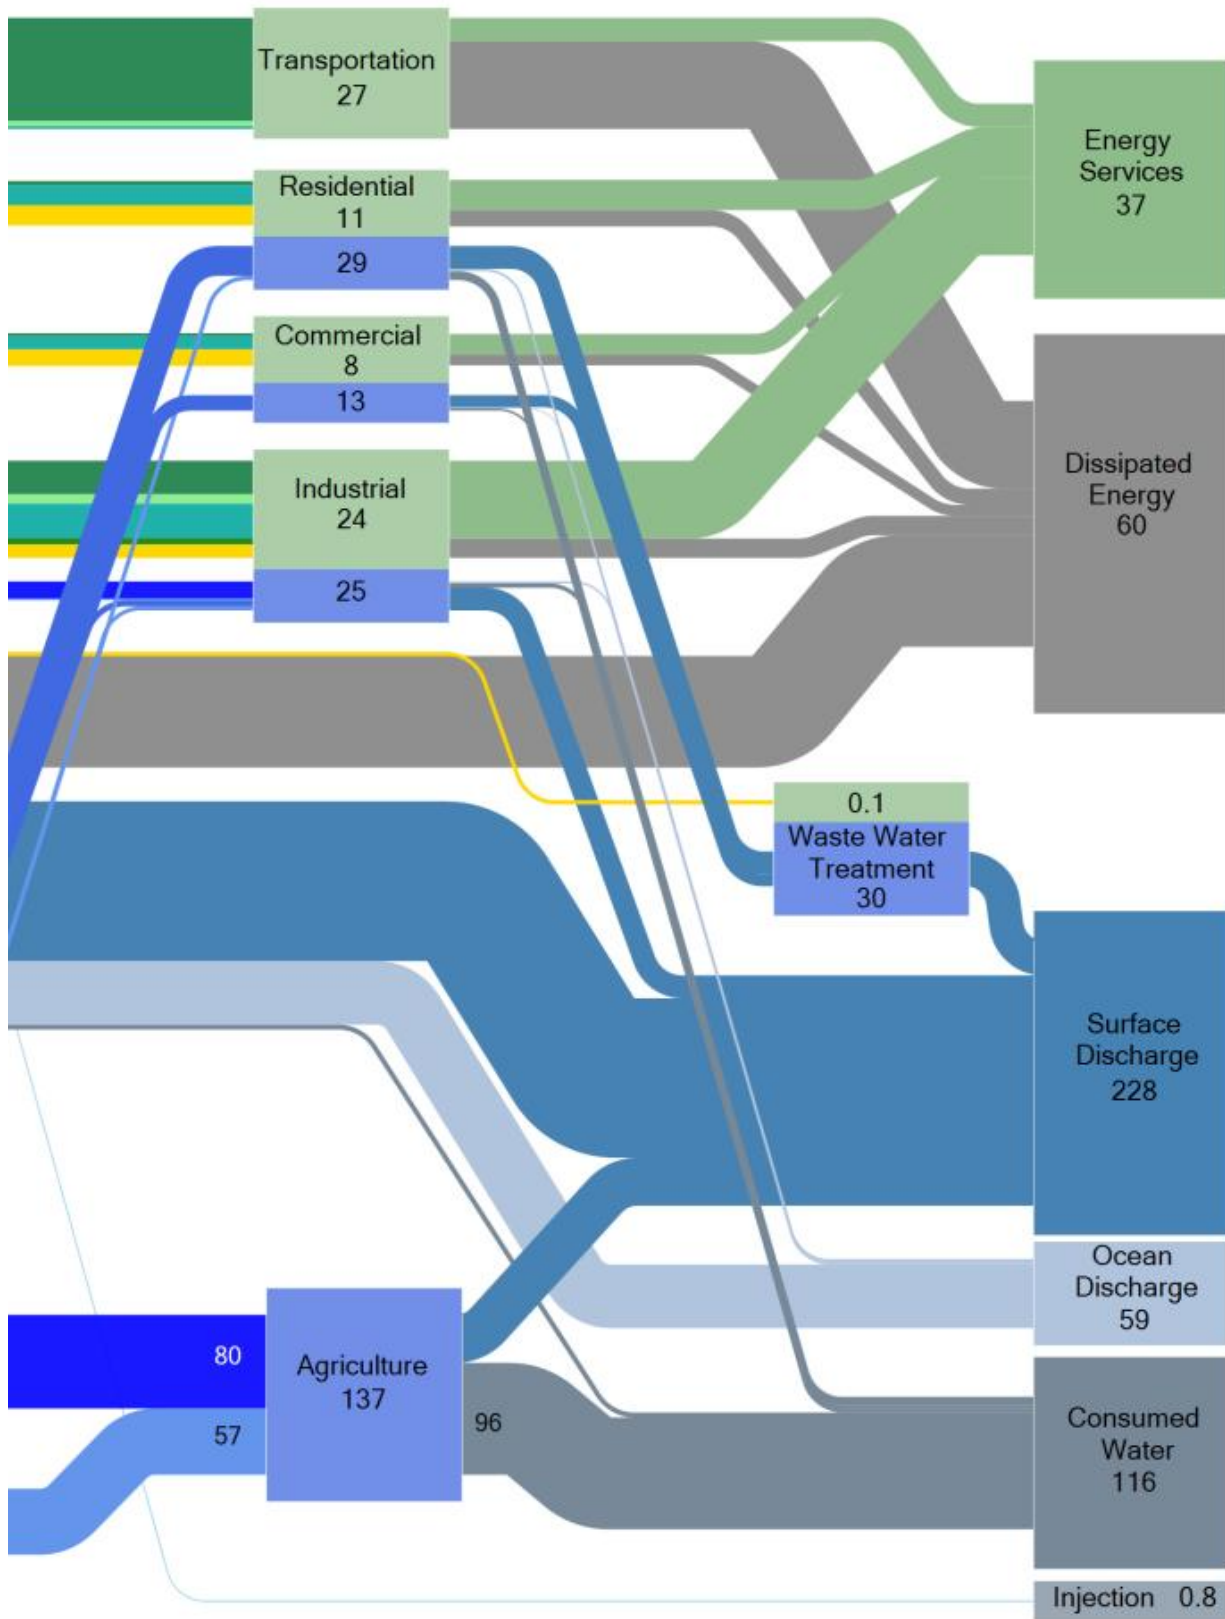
Transportation
27

Residential
11

29

Commercial
8

13

Industrial
24

25

0.1
Waste Water
Treatment
30

80

57

Agriculture
137

96

Energy
Services
37

Dissipated
Energy
60

Surface
Discharge
228

Ocean
Discharge
59

Consumed
Water
116

Injection 0.8